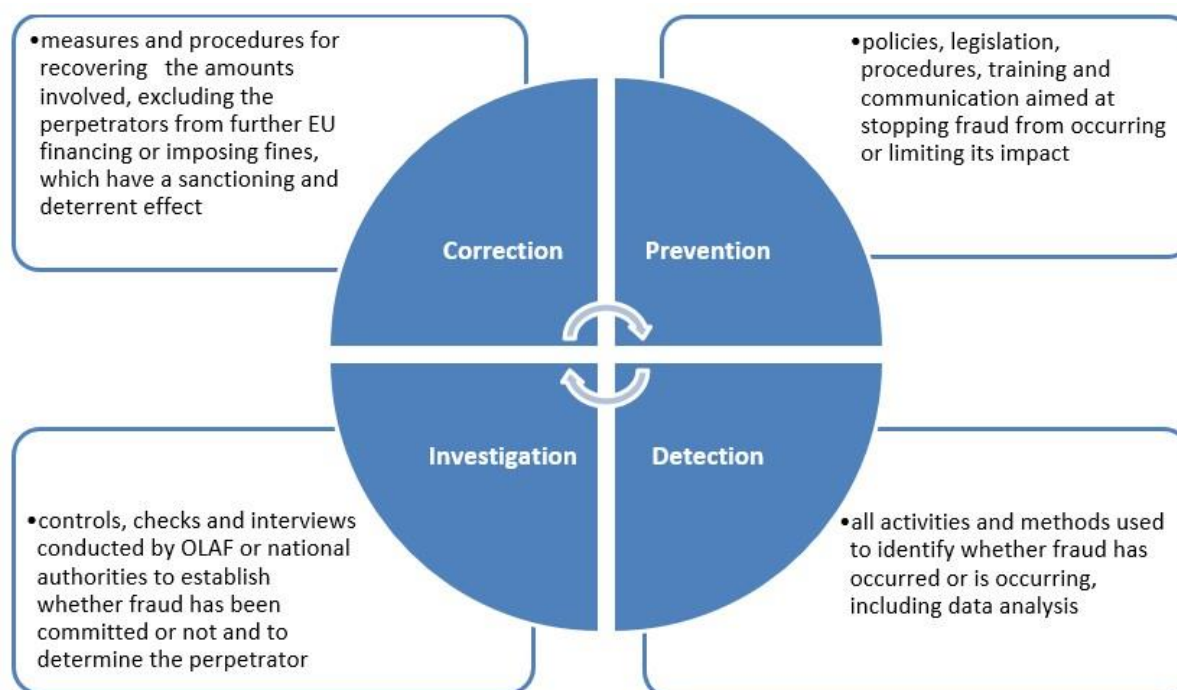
•measures and procedures for recovering the amounts involved, excluding the perpetrators from further EU financing or imposing fines, which have a sanctioning and deterrent effect

•policies, legislation, procedures, training and communication aimed at stopping fraud from occurring or limiting its impact

Correction

Prevention

Investigation

Detection

•controls, checks and interviews conducted by OLAF or national authorities to establish whether fraud has been committed or not and to determine the perpetrator

•all activities and methods used to identify whether fraud has occurred or is occurring, including data analysis